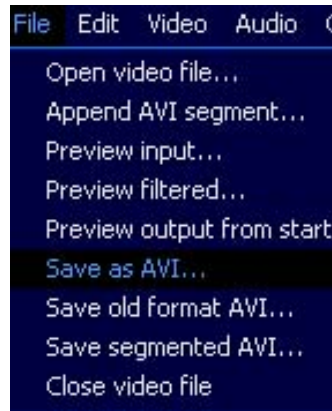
File Edit Video Audio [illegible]

Open video file...
Append AVI segment...
Preview input...
Preview filtered...
Preview output from start
Save as AVI...
Save old format AVI...
Save segmented AVI...
Close video file